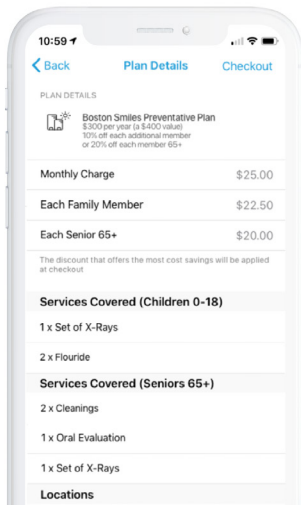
10:59

Back

Plan Details

Checkout

PLAN DETAILS

Boston Smiles Preventative Plan
$300 per year (a $400 value)
10% off each additional member
or 20% off each member 65+

Monthly Charge $25.00

Each Family Member $22.50

Each Senior 65+ $20.00

The discount that offers the most cost savings will be applied at checkout

Services Covered (Children 0-18)

1 x Set of X-Rays

2 x Flouride

Services Covered (Seniors 65+)

2 x Cleanings

1 x Oral Evaluation

1 x Set of X-Rays

Locations